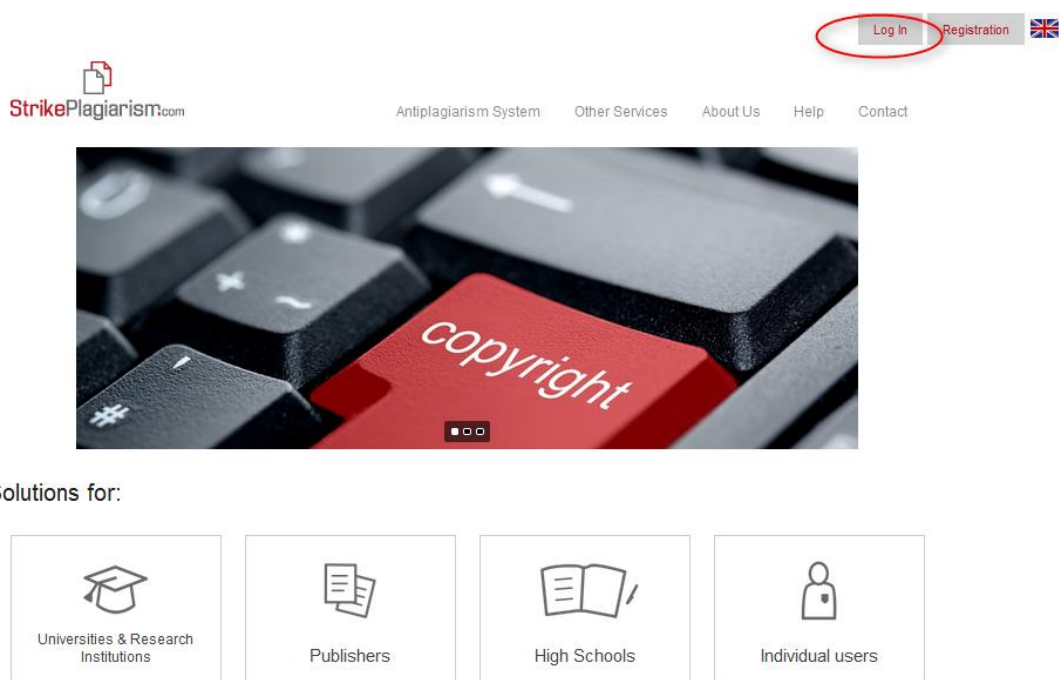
Log In Registration

StrikePlagiarism.com

Antiplagiarism System Other Services About Us Help Contact

copyright

olutions for:

Universities & Research Institutions

Publishers

High Schools

Individual users